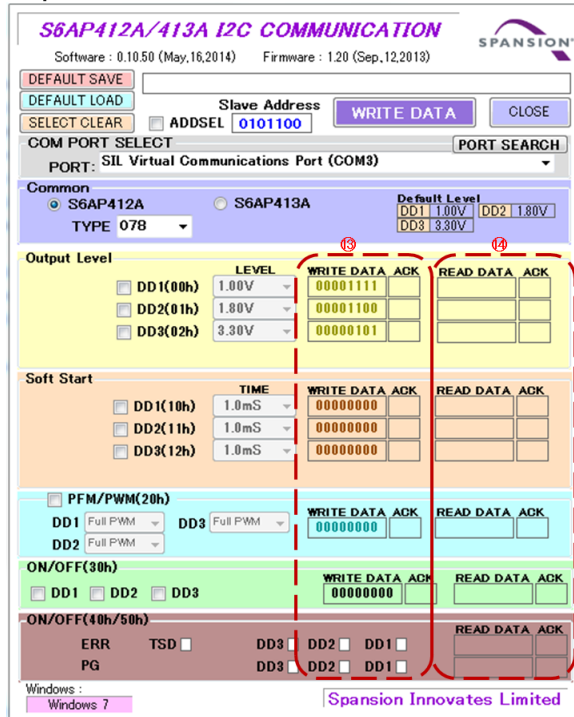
S6AP412A/413A I2C COMMUNICATION

Software : 0.10.50 (May,16,2014) Firmware : 1.20 (Sep,12,2013)

SPANSION

DEFAULT SAVE

DEFAULT LOAD

SELECT CLEAR

ADDSEL

Slave Address

0101100

WRITE DATA

CLOSE

COM PORT SELECT

PORT SEARCH

PORT: SIL Virtual Communications Port (COM3)

Common

S6AP412A

S6AP413A

TYPE 078

Default Level

| DD1 | 1.00V | DD2 | 1.80V |
|---|---|---|---|
| DD3 | 3.30V | | |

⑬

⑭

Output Level

LEVEL

WRITE DATA ACK

READ DATA ACK

DD1(00h) 1.00V 00001111

DD2(01h) 1.80V 00001100

DD3(02h) 3.30V 00000101

Soft Start

TIME

WRITE DATA ACK

READ DATA ACK

DD1(10h) 1.0mS 00000000

DD2(11h) 1.0mS 00000000

DD3(12h) 1.0mS 00000000

PFM/PWM(20h)

WRITE DATA ACK

READ DATA ACK

DD1 Full PWM

DD3 Full PWM

00000000

DD2 Full PWM

ON/OFF(30h)

WRITE DATA ACK

READ DATA ACK

DD1 DD2 DD3

00000000

ON/OFF(40h/50h)

READ DATA ACK

ERR TSD DD3 DD2 DD1

PG DD3 DD2 DD1

Windows :

Windows 7

Spansion Innovates Limited